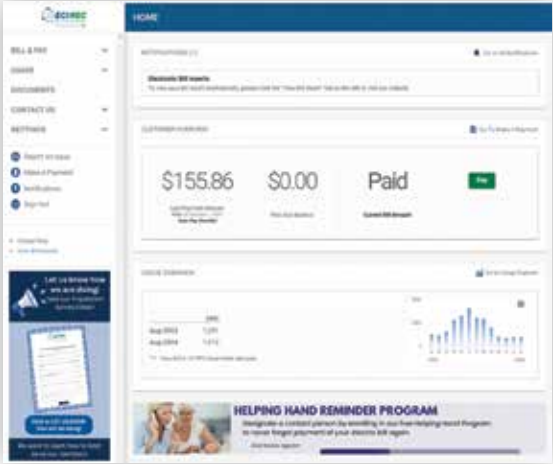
ECIREC

HOME

BILL & PAY
USAGE
DOCUMENTS
CONTACT US
SETTINGS

Report an Issue
Make a Payment
Notifications
Sign Out

NOTIFICATIONS (1)

Electronic Bill Inserts

CUSTOMER OVERVIEW

$155.86
$0.00
Paid
Pay

Current Bill Amount

USAGE OVERVIEW

| | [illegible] |
|---|---|
| Aug 2023 | 1,231 |
| Aug 2024 | 1,013 |

Let us know how we are doing!

HELPING HAND REMINDER PROGRAM

Designate a contact person by enrolling in our free Helping Hand Program to never forget payment of your electric bill again.